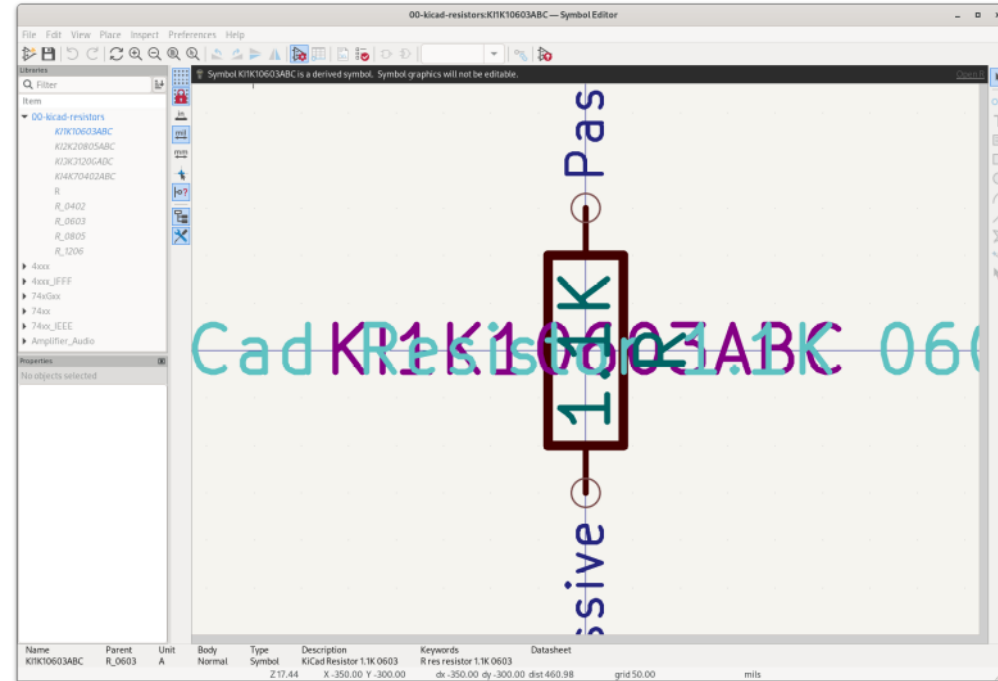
00-kicad-resistors:KI1K10603ABC — Symbol Editor

File Edit View Place Inspect Preferences Help

Libraries

Filter

Item

00-kicad-resistors
KI1K10603ABC
KI2K20805ABC
KI3K3120GABC
KI4K70402ABC
R
R_0402
R_0603
R_0805
R_1206
4xxx
4xxx_IEEE
74xGxx
74xx
74xx_IEEE
Amplifier_Audio

Properties

No objects selected

in
mil
mm

Symbol KI1K10603ABC is a derived symbol. Symbol graphics will not be editable.

Open

Pas

1.1K

Cad Resistor 1.1K 060

KI1K10603ABC

R

ssive

| Name | Parent | Unit | Body | Type | Description | Keywords | Datasheet |
|---|---|---|---|---|---|---|---|
| KI1K10603ABC | R_0603 | A | Normal | Symbol | KiCad Resistor 1.1K 0603 | R res resistor 1.1K 0603 | |

Z 17.44 X -350.00 Y -300.00 dx -350.00 dy -300.00 dist 460.98 grid 50.00 mils